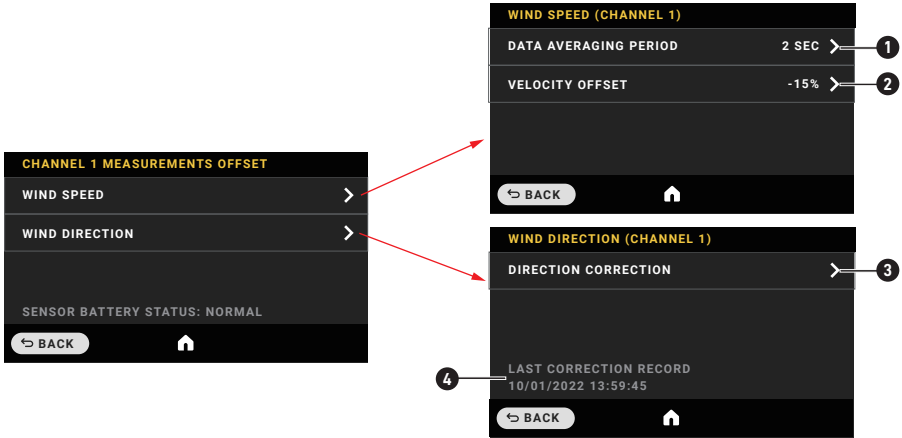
CHANNEL 1 MEASUREMENTS OFFSET
WIND SPEED
WIND DIRECTION
SENSOR BATTERY STATUS: NORMAL
BACK

WIND SPEED (CHANNEL 1)
DATA AVERAGING PERIOD 2 SEC
1
VELOCITY OFFSET -15%
2
BACK

WIND DIRECTION (CHANNEL 1)
DIRECTION CORRECTION
3
LAST CORRECTION RECORD
10/01/2022 13:59:45
4
BACK